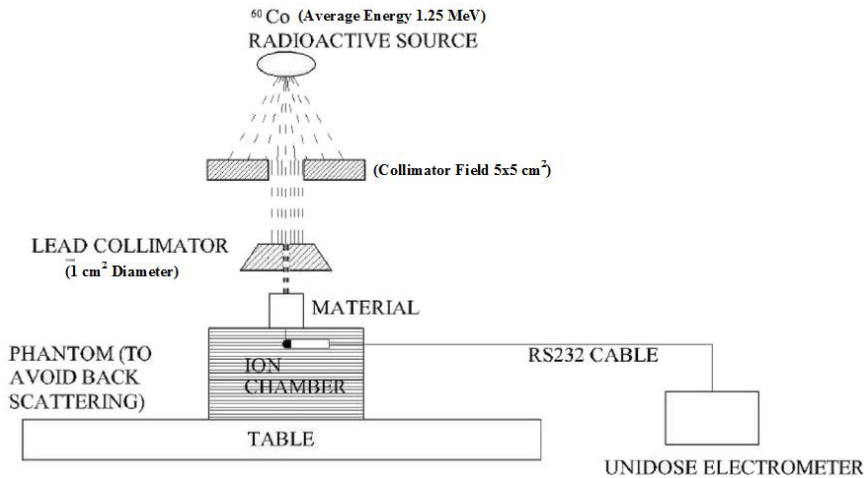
$^{60}$Co (Average Energy 1.25 MeV)
RADIOACTIVE SOURCE

(Collimator Field 5x5 cm$^2$)

LEAD COLLIMATOR
(1 cm$^2$ Diameter)

MATERIAL

PHANTOM (TO AVOID BACK SCATTERING)

ION CHAMBER

RS232 CABLE

TABLE

UNIDOSE ELECTROMETER